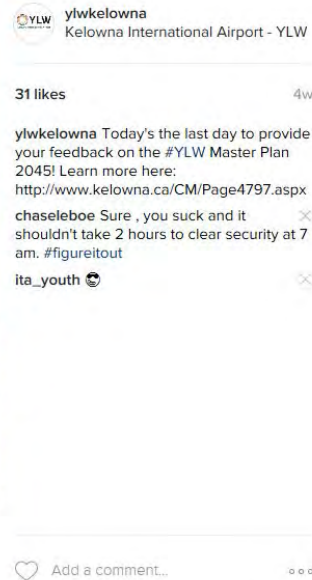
YLW ylwkelowna
Kelowna International Airport - YLW

31 likes

4w

ylwkelowna Today's the last day to provide your feedback on the #YLW Master Plan 2045! Learn more here: http://www.kelowna.ca/CM/Page4797.aspx

chaseleboe Sure , you suck and it shouldn't take 2 hours to clear security at 7 am. #figureitout

ita_youth 😎

Add a comment...